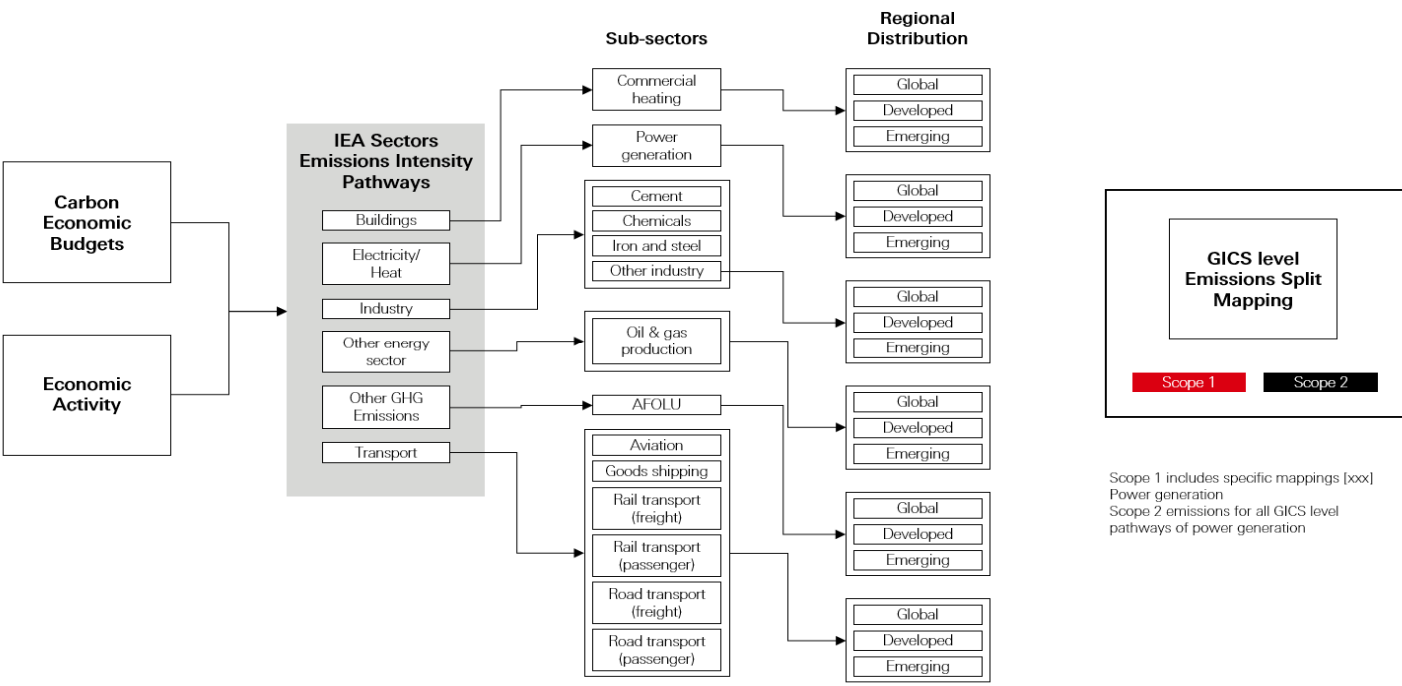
Sub-sectors

Regional Distribution

Carbon Economic Budgets

Economic Activity

IEA Sectors Emissions Intensity Pathways

Buildings

Electricity/ Heat

Industry

Other energy sector

Other GHG Emissions

Transport

Commercial heating

Power generation

Cement

Chemicals

Iron and steel

Other industry

Oil & gas production

AFOLU

Aviation

Goods shipping

Rail transport (freight)

Rail transport (passenger)

Road transport (freight)

Road transport (passenger)

Global

Developed

Emerging

Global

Developed

Emerging

Global

Developed

Emerging

Global

Developed

Emerging

Global

Developed

Emerging

Global

Developed

Emerging

GICS level Emissions Split Mapping

Scope 1

Scope 2

Scope 1 includes specific mappings [xxx]
Power generation
Scope 2 emissions for all GICS level pathways of power generation